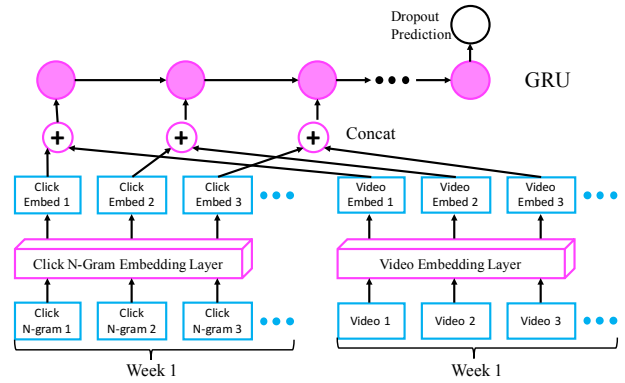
Dropout Prediction

GRU

Concat

Click Embed 1

Click Embed 2

Click Embed 3

Video Embed 1

Video Embed 2

Video Embed 3

Click N-Gram Embedding Layer

Video Embedding Layer

Click N-gram 1

Click N-gram 2

Click N-gram 3

Video 1

Video 2

Video 3

Week 1

Week 1